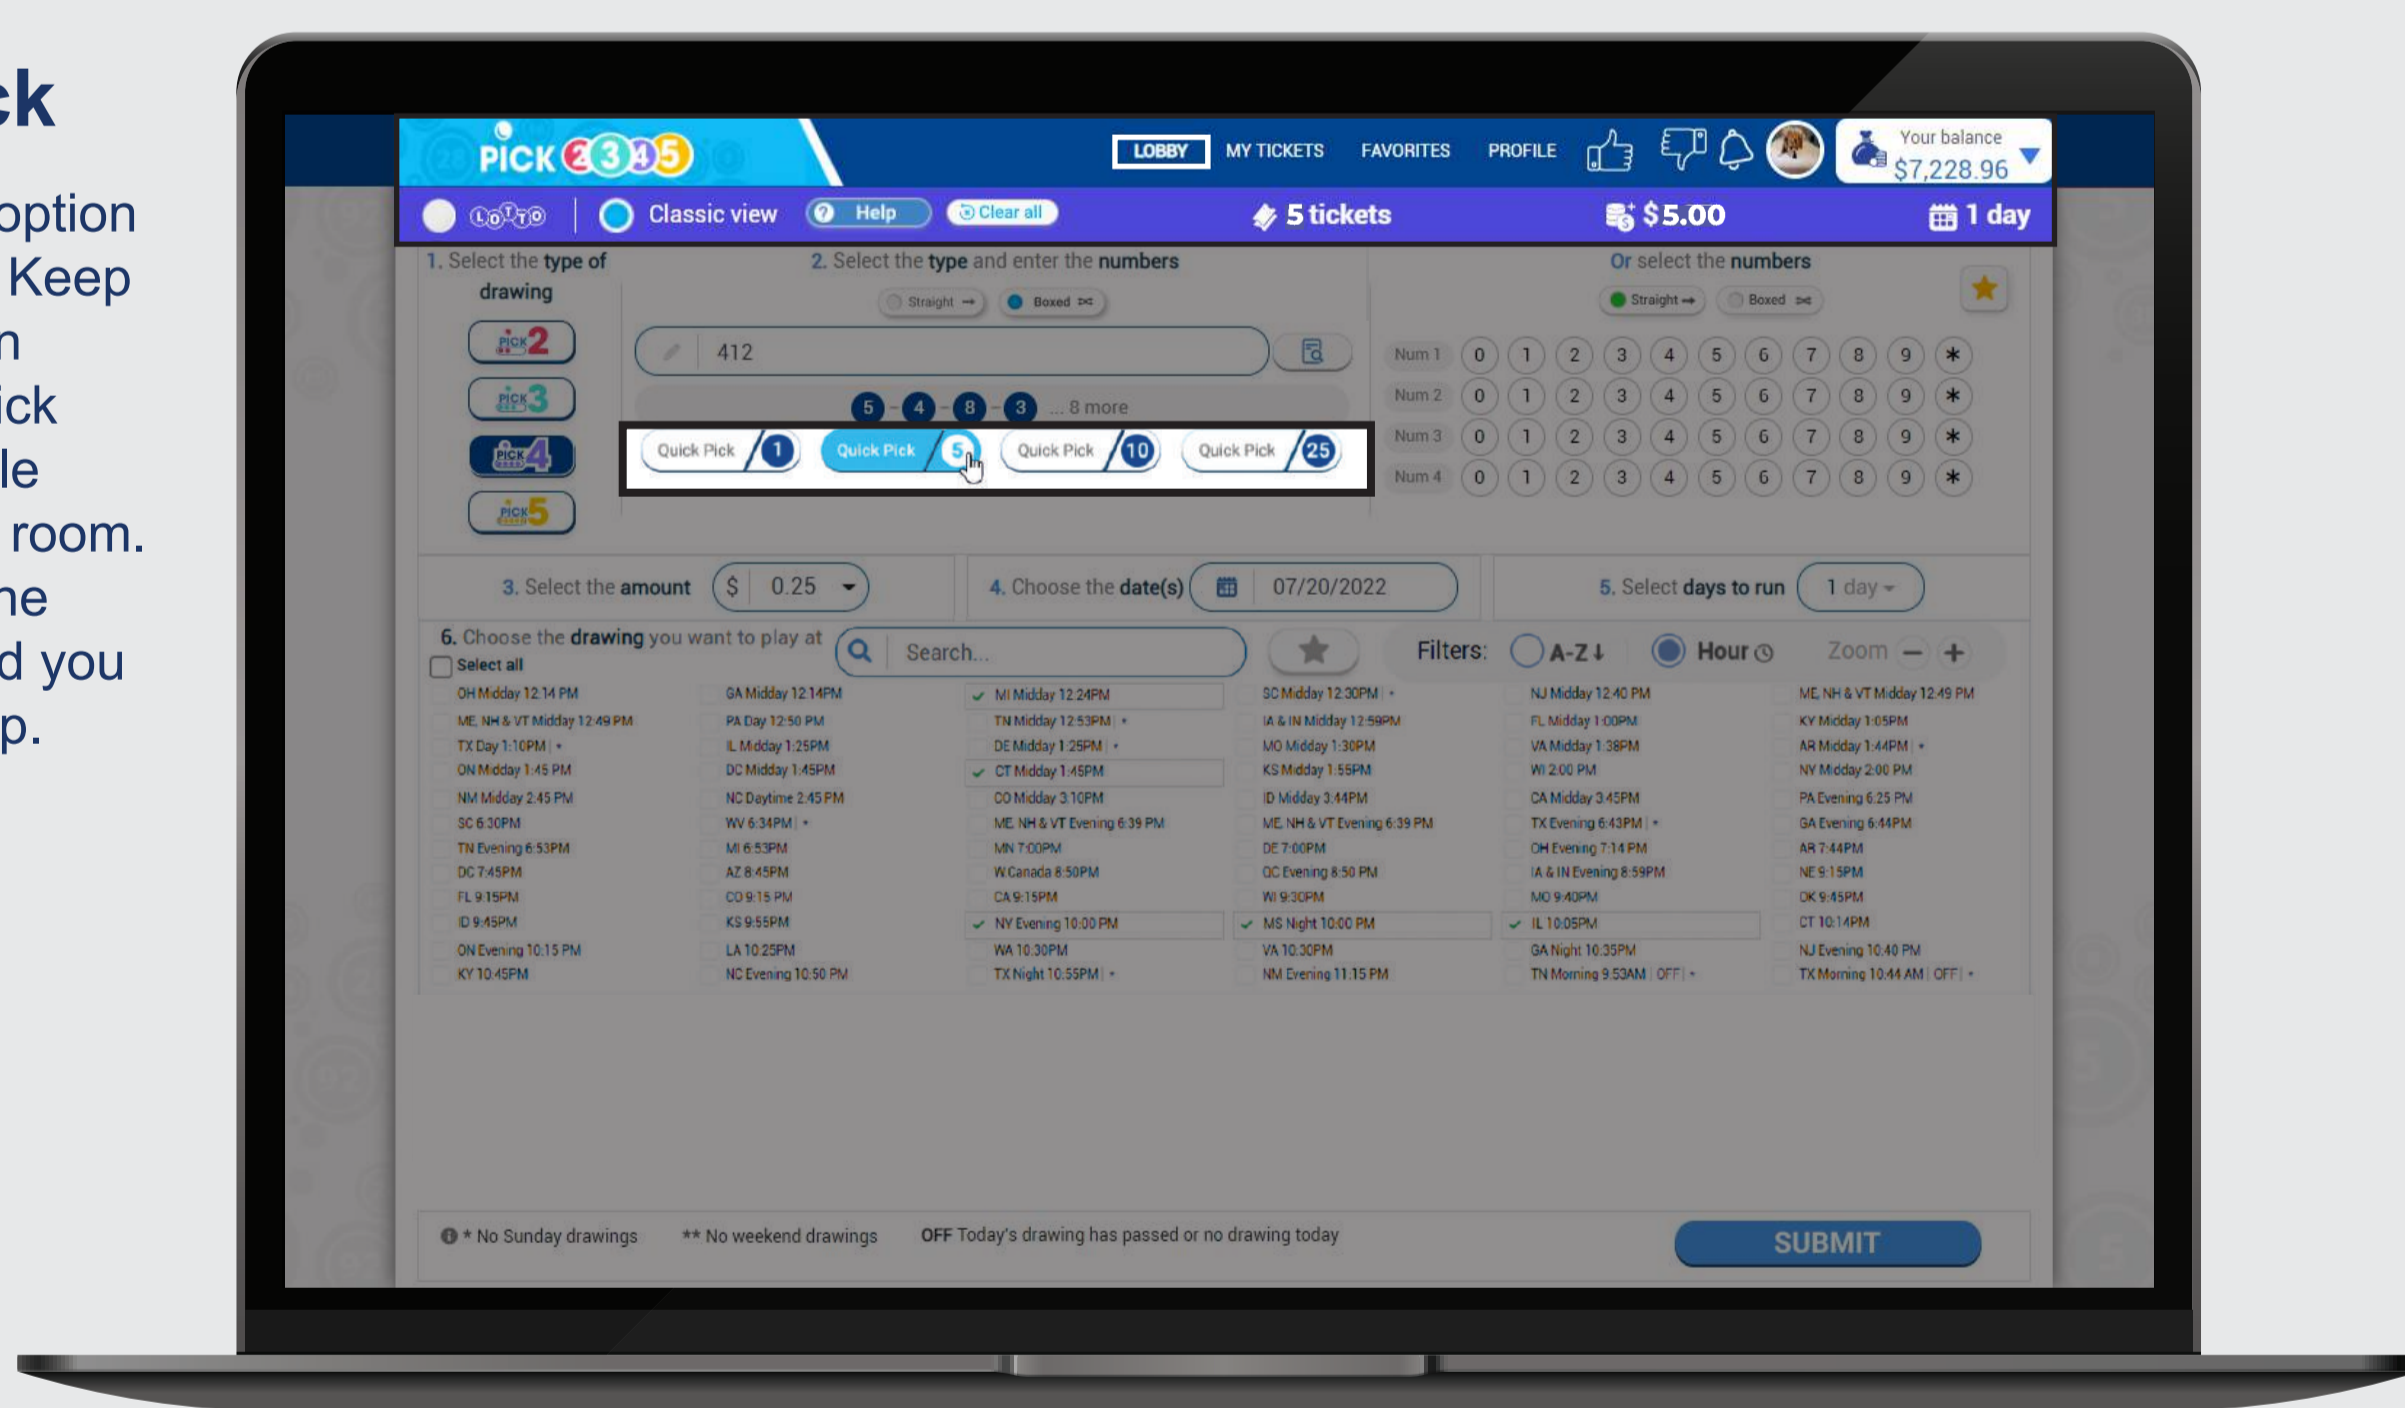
ck

option
Keep
n
ick
le
room.
ne
d you
p.

PICK 2345

LOBBY MY TICKETS FAVORITES PROFILE

Your balance
$7,228.96

LOTTO | Classic view Help Clear all 5 tickets $5.00 1 day

1. Select the type of drawing

PICK 2
PICK 3
PICK 4
PICK 5

2. Select the type and enter the numbers

Straight Boxed

412

5 - 4 - 8 - 3 ... 8 more

Quick Pick 1 Quick Pick 5 Quick Pick 10 Quick Pick 25

Or select the numbers

Straight Boxed

| Num 1 | 0 | 1 | 2 | 3 | 4 | 5 | 6 | 7 | 8 | 9 | * |
|---|---|---|---|---|---|---|---|---|---|---|---|
| Num 2 | 0 | 1 | 2 | 3 | 4 | 5 | 6 | 7 | 8 | 9 | * |
| Num 3 | 0 | 1 | 2 | 3 | 4 | 5 | 6 | 7 | 8 | 9 | * |
| Num 4 | 0 | 1 | 2 | 3 | 4 | 5 | 6 | 7 | 8 | 9 | * |

3. Select the amount $ 0.25

4. Choose the date(s) 07/20/2022

5. Select days to run 1 day

6. Choose the drawing you want to play at

Search...

Filters: A-Z Hour Zoom

Select all

OH Midday 12:14 PM
ME, NH & VT Midday 12:49 PM
TX Day 1:10PM | *
ON Midday 1:45 PM
NM Midday 2:45 PM
SC 6:30PM
TN Evening 6:53PM
DC 7:45PM
FL 9:15PM
ID 9:45PM
ON Evening 10:15 PM
KY 10:45PM

GA Midday 12:14PM
PA Day 12:50 PM
IL Midday 1:25PM
DC Midday 1:45PM
NC Daytime 2:45 PM
WV 6:34PM | *
MI 6:53PM
AZ 8:45PM
CO 9:15 PM
KS 9:55PM
LA 10:25PM
NC Evening 10:50 PM

MI Midday 12:24PM
TN Midday 12:53PM | *
DE Midday 1:25PM | *
CT Midday 1:45PM
CO Midday 3:10PM
ME, NH & VT Evening 6:39 PM
MN 7:00PM
W.Canada 8:50PM
CA 9:15PM
NY Evening 10:00 PM
WA 10:30PM
TX Night 10:55PM | *

SC Midday 12:30PM | *
IA & IN Midday 12:59PM
MO Midday 1:30PM
KS Midday 1:55PM
ID Midday 3:44PM
ME, NH & VT Evening 6:39 PM
DE 7:00PM
QC Evening 8:50 PM
WI 9:30PM
MS Night 10:00 PM
VA 10:30PM
NM Evening 11:15 PM

NJ Midday 12:40 PM
FL Midday 1:00PM
VA Midday 1:38PM
WI 2:00 PM
CA Midday 3:45PM
TX Evening 6:43PM | *
OH Evening 7:14 PM
IA & IN Evening 8:59PM
MO 9:40PM
IL 10:05PM
GA Night 10:35PM
TN Morning 9:53AM | OFF | *

ME, NH & VT Midday 12:49 PM
KY Midday 1:05PM
AR Midday 1:44PM | *
NY Midday 2:00 PM
PA Evening 6:25 PM
GA Evening 6:44PM
AR 7:44PM
NE 9:15PM
OK 9:45PM
CT 10:14PM
NJ Evening 10:40 PM
TX Morning 10:44 AM | OFF | *

* No Sunday drawings ** No weekend drawings OFF Today's drawing has passed or no drawing today

SUBMIT